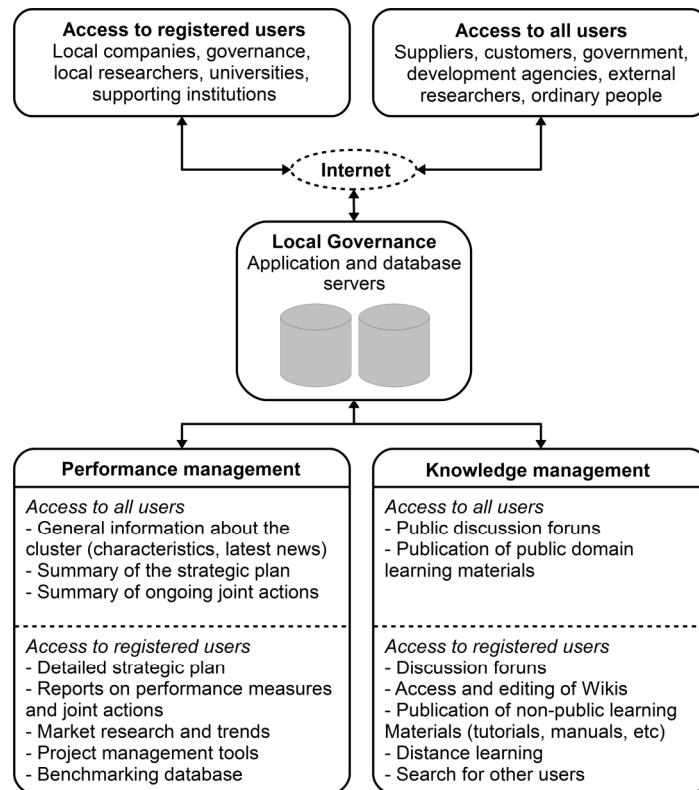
**Access to registered users**
Local companies, governance, local researchers, universities, supporting institutions

**Access to all users**
Suppliers, customers, government, development agencies, external researchers, ordinary people

**Internet**

**Local Governance**
Application and database servers

**Performance management**

*Access to all users*
- General information about the cluster (characteristics, latest news)
- Summary of the strategic plan
- Summary of ongoing joint actions

*Access to registered users*
- Detailed strategic plan
- Reports on performance measures and joint actions
- Market research and trends
- Project management tools
- Benchmarking database

**Knowledge management**

*Access to all users*
- Public discussion foruns
- Publication of public domain learning materials

*Access to registered users*
- Discussion foruns
- Access and editing of Wikis
- Publication of non-public learning Materials (tutorials, manuals, etc)
- Distance learning
- Search for other users